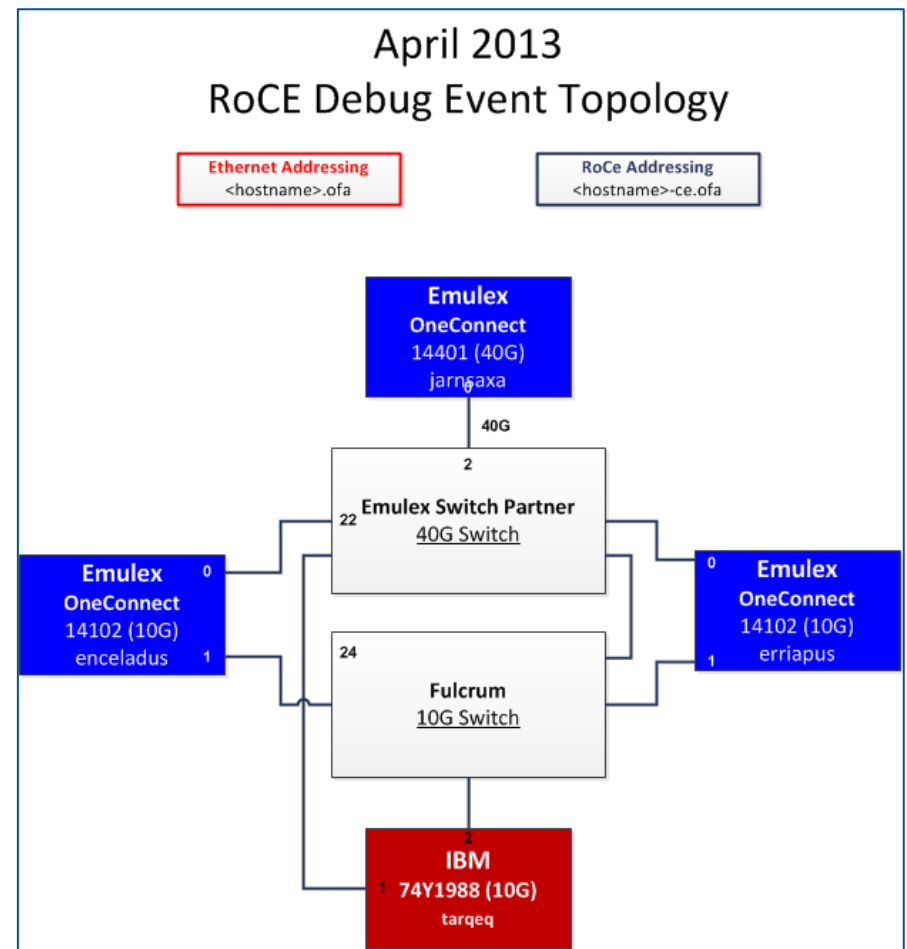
April 2013
RoCE Debug Event Topology

Ethernet Addressing
<hostname>.ofa

RoCe Addressing
<hostname>-ce.ofa

Emulex
OneConnect
14401 (40G)
jarnsaxa
0

40G

2
22
Emulex Switch Partner
40G Switch

Emulex
OneConnect
14102 (10G)
enceladus
0
1

0
Emulex
OneConnect
14102 (10G)
erriapus
1

24
Fulcrum
10G Switch

2
IBM
1
74Y1988 (10G)
tarqeq